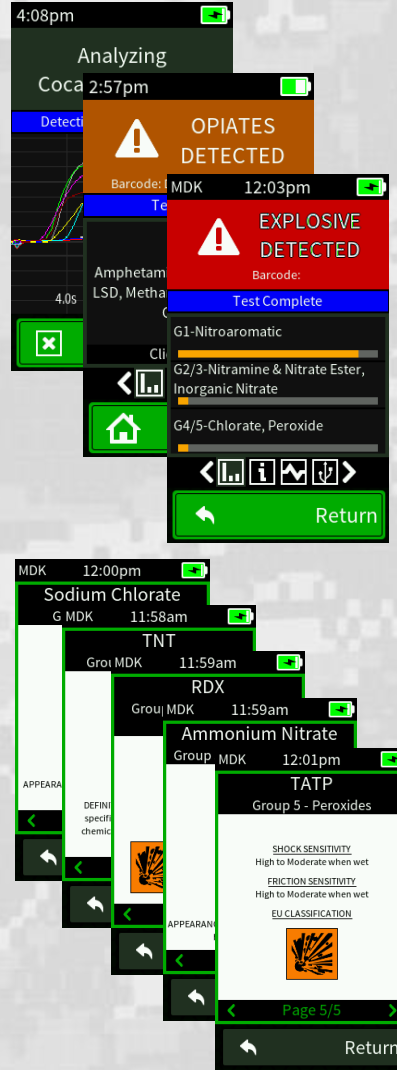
4:08pm

Analyzing

Coca

Detecti

4.0s

2:57pm

OPIATES DETECTED

Barcode:

Te

Amphetam

LSD, Metha

Cli

MDK 12:03pm

EXPLOSIVE DETECTED

Barcode:

Test Complete

G1-Nitroaromatic

G2/3-Nitramine & Nitrate Ester, Inorganic Nitrate

G4/5-Chlorate, Peroxide

Return

MDK 12:00pm

Sodium Chlorate

G

APPEARA

MDK 11:58am

TNT

Grou

DEFINI

specifi

chemic

MDK 11:59am

RDX

Grou

MDK 11:59am

Ammonium Nitrate

Group

APPEARANC

MDK 12:01pm

TATP

Group 5 - Peroxides

SHOCK SENSITIVITY

High to Moderate when wet

FRICTION SENSITIVITY

High to Moderate when wet

EU CLASSIFICATION

Page 5/5

Return